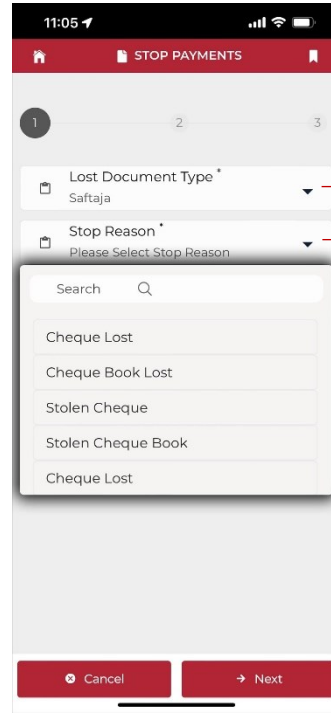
11:05

STOP PAYMENTS

1

2

3

Lost Document Type *
Saftaja

Stop Reason *
Please Select Stop Reason

Search

Cheque Lost

Cheque Book Lost

Stolen Cheque

Stolen Cheque Book

Cheque Lost

Cancel

Next